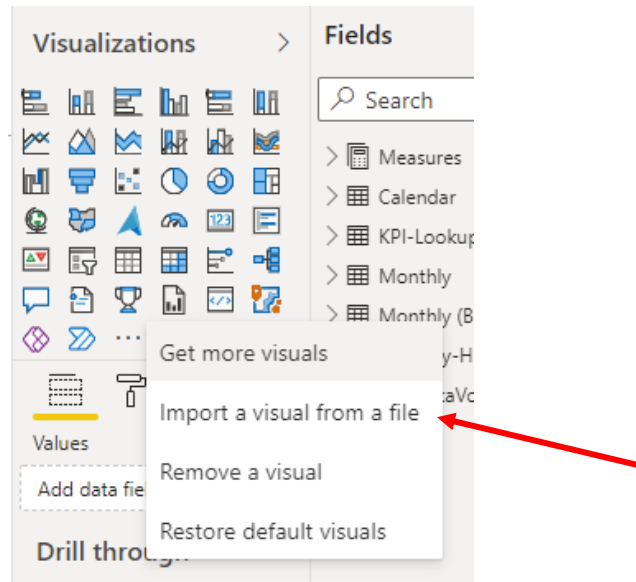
Visualizations >

Fields

Search

Measures
Calendar
KPI-Lookup
Monthly
Monthly (B
y-H
taVo

...

Get more visuals
Import a visual from a file
Remove a visual
Restore default visuals

Values

Add data fie

Drill through